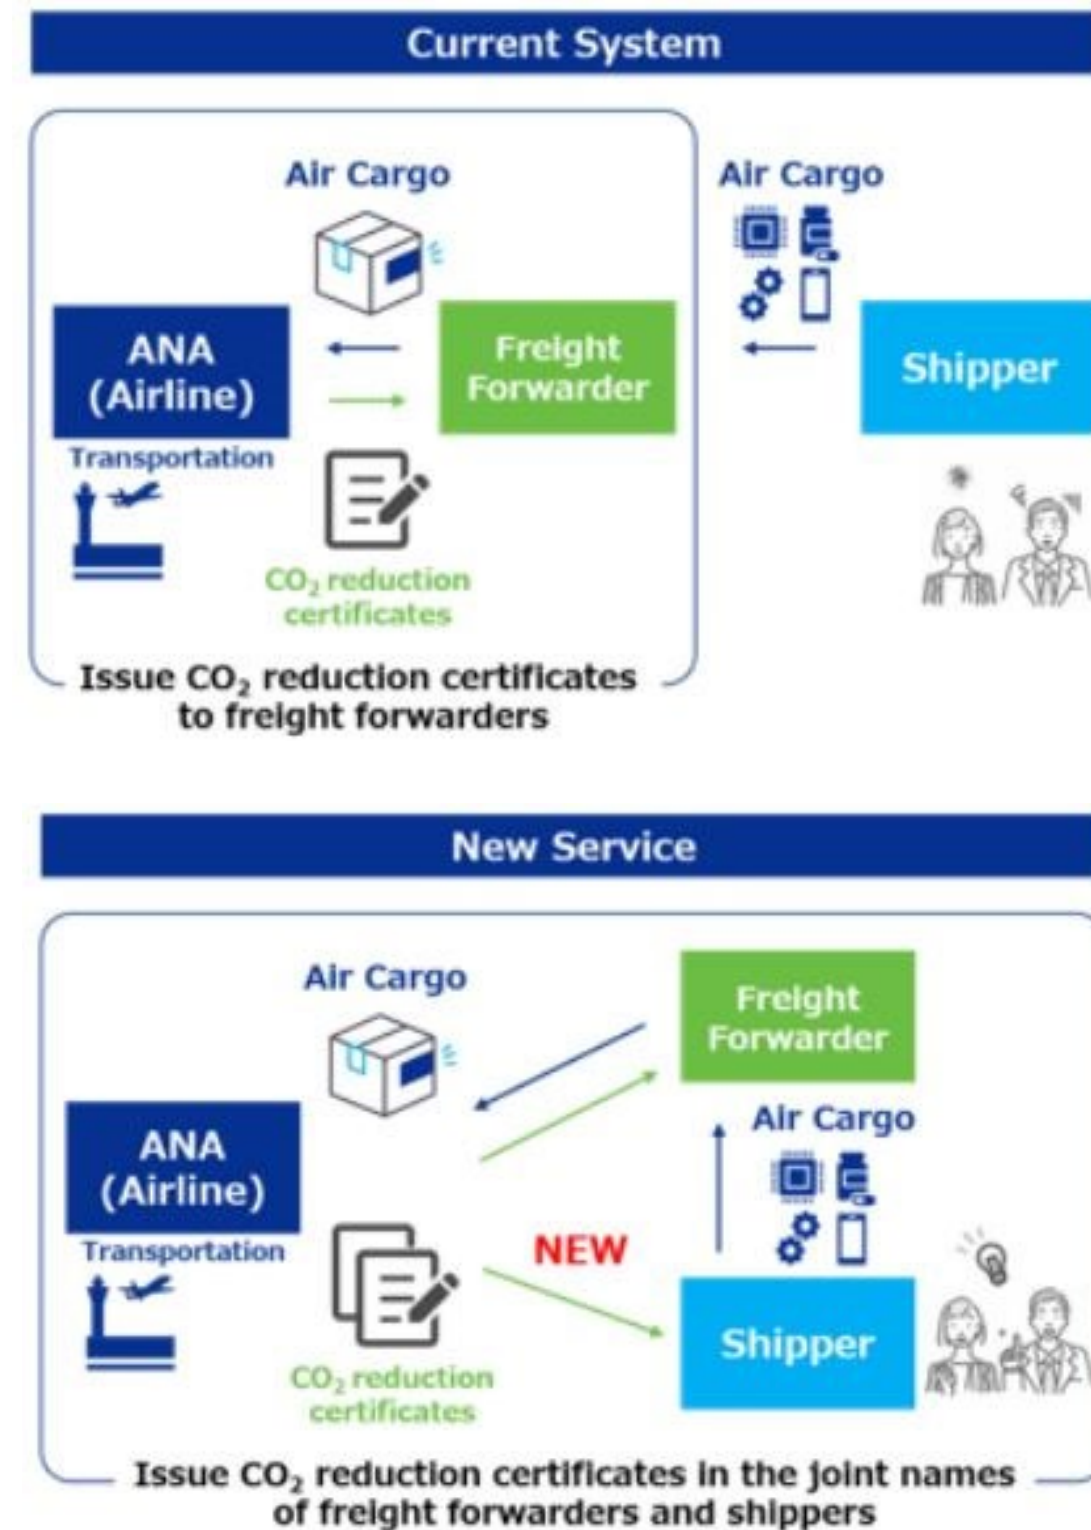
Current System

Air Cargo

ANA (Airline)

Freight Forwarder

Transportation

$CO_2$ reduction certificates

Air Cargo

Shipper

Issue $CO_2$ reduction certificates to freight forwarders

New Service

Air Cargo

Freight Forwarder

ANA (Airline)

Air Cargo

Transportation

NEW

Shipper

$CO_2$ reduction certificates

Issue $CO_2$ reduction certificates in the joint names of freight forwarders and shippers